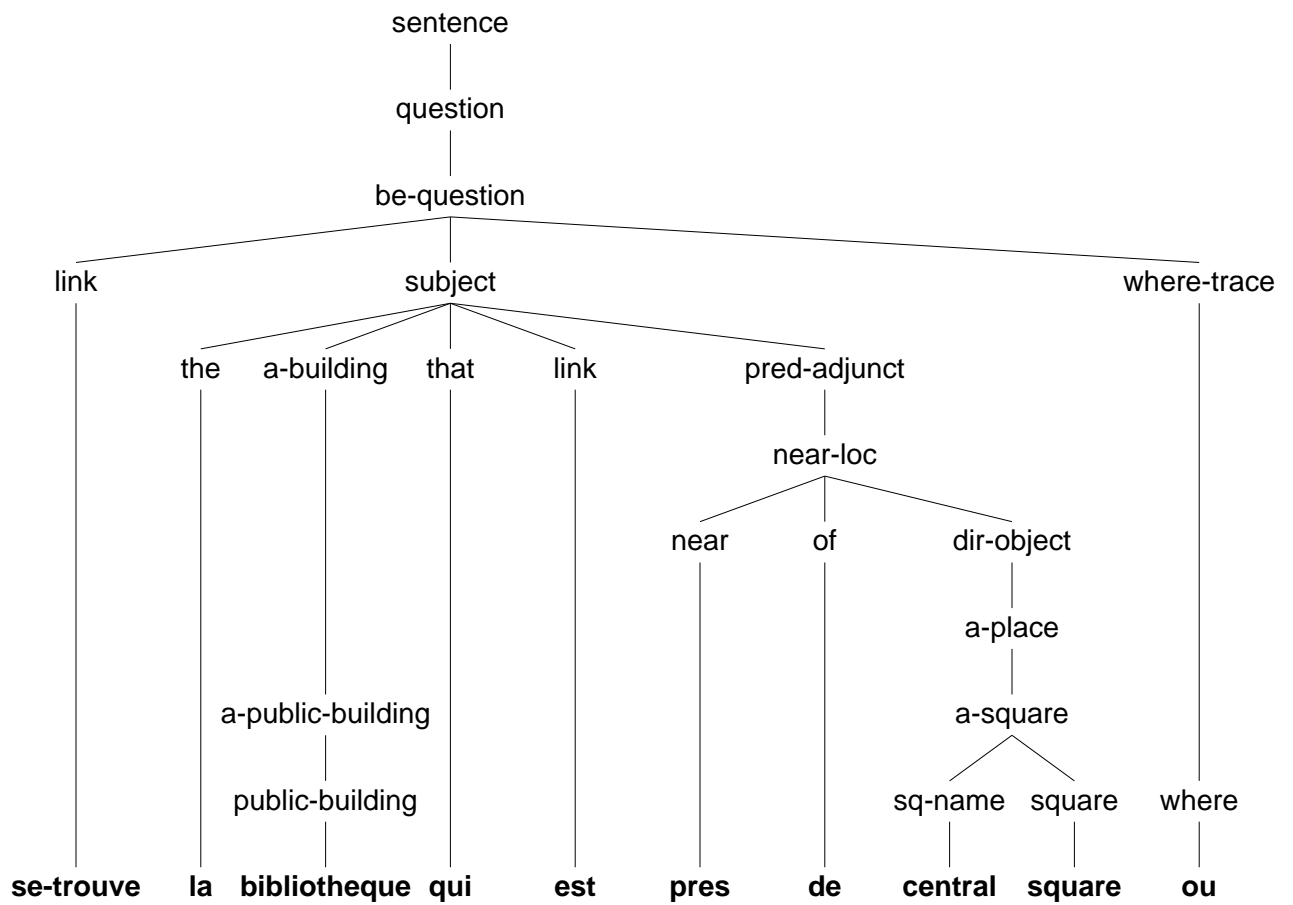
sentence

question

be-question

link

subject

where-trace

the

a-building

that

link

pred-adjunct

near-loc

near

of

dir-object

a-place

a-square

a-public-building

public-building

sq-name

square

where

**se-trouve** **la** **bibliotheque** **qui** **est** **pres** **de** **central** **square** **ou**